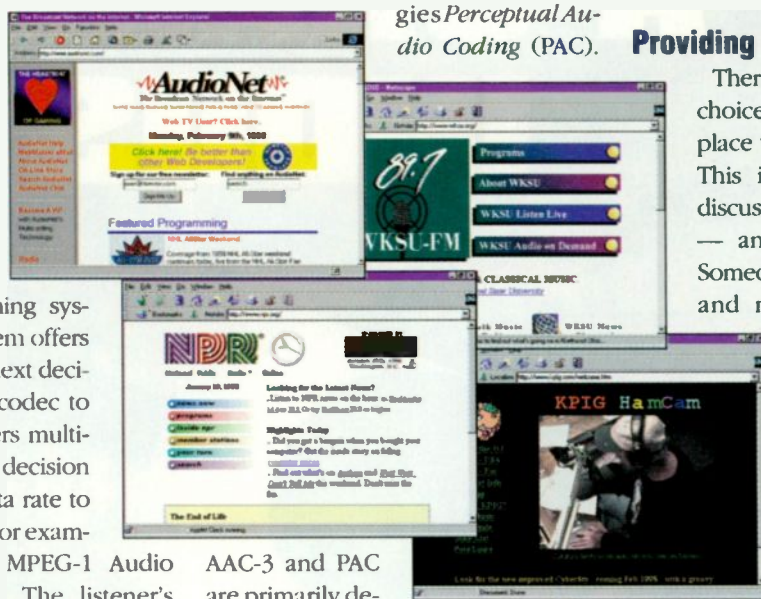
gies *Perceptual Audio Coding* (PAC).

**Providing**

There choice place This discus — an Somec and n

ing system offers ext decicodec to ers multidecision ta rate to or examMPEG-1 Audio The listener's

AAC-3 and PAC are primarily de-

The Broadcast Network on the Internet - Microsoft Internet Explorer

AudioNet

The Broadcast Network on the Internet

Web TV User? Click here.

Monday, February 9th, 1998

Click here! Be better than other Web Developers!

Sign up for our free newsletter: Find anything on AudioNet:

Featured Programming

NHL AllStar Weekend

THE HEARTBEAT OF GAMING

89.7

WKSU-FM

Programs

About WKSU

WKSU Listen Live

WKSU Audio on Demand

CLASSICAL MUSIC

WKSU News

NPR

Looking for the Latest News?

Highlights Today

news now

programs

inside npr

member stations

your turn

search

The End of Life

KPIG HamCam